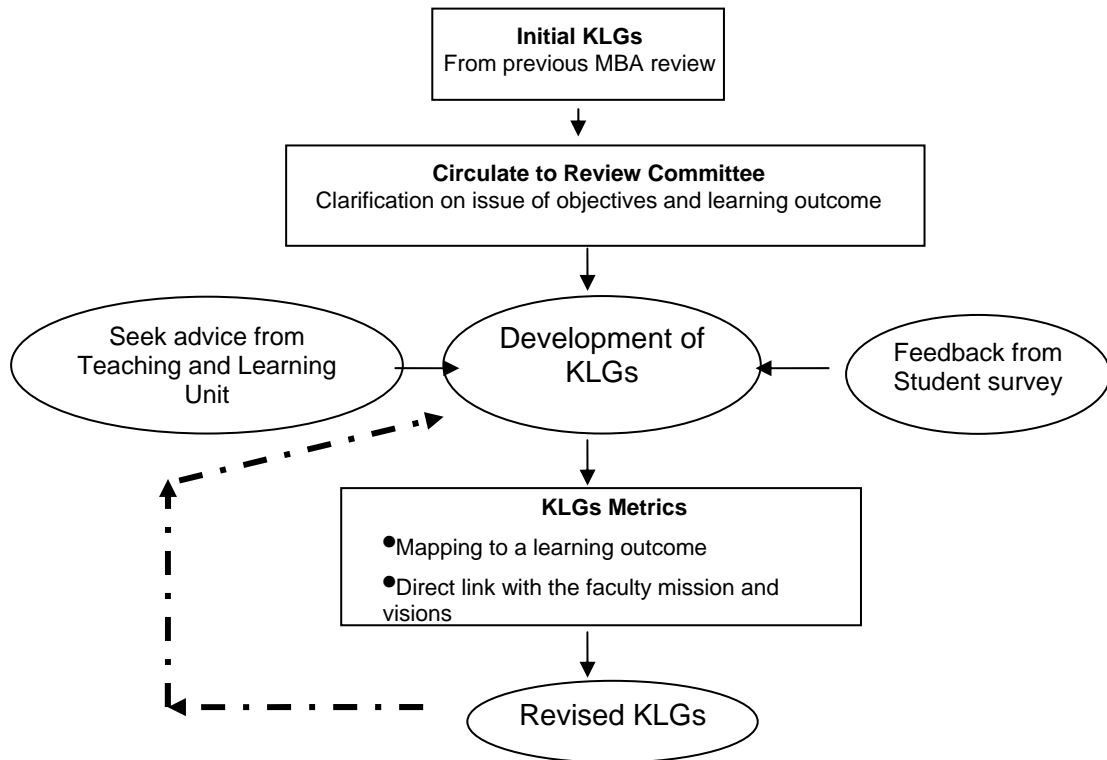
**Initial KLGs**
From previous MBA review

**Circulate to Review Committee**
Clarification on issue of objectives and learning outcome

Seek advice from Teaching and Learning Unit

Development of KLGs

Feedback from Student survey

**KLGs Metrics**
- Mapping to a learning outcome
- Direct link with the faculty mission and visions

Revised KLGs